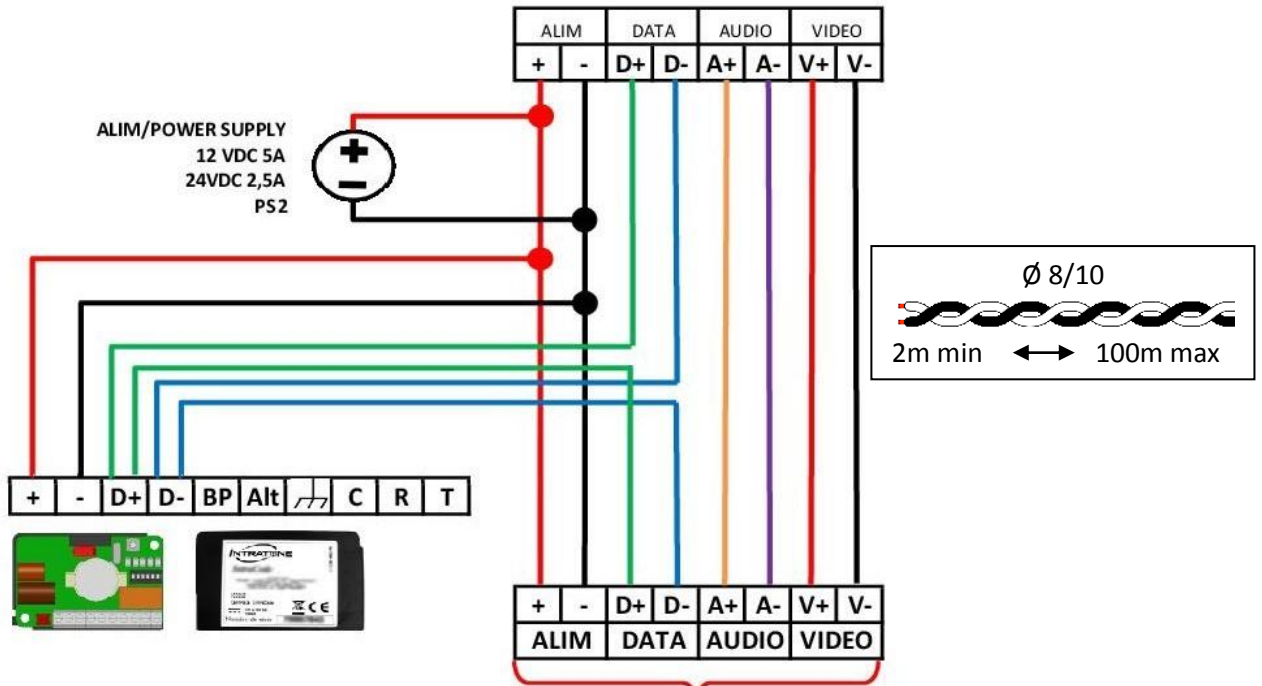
| ALIM | | DATA | | AUDIO | | VIDEO | |
|---|---|---|---|---|---|---|---|
| + | - | D+ | D- | A+ | A- | V+ | V- |

ALIM/POWER SUPPLY
12 VDC 5A
24VDC 2,5A
PS2

Ø 8/10
2m min ⟷ 100m max

| + | - | D+ | D- | BP | Alt | ⏚ | C | R | T |
|---|---|---|---|---|---|---|---|---|---|

INTRATONE

| + | - | D+ | D- | A+ | A- | V+ | V- |
|---|---|---|---|---|---|---|---|
| ALIM | | DATA | | AUDIO | | VIDEO | |